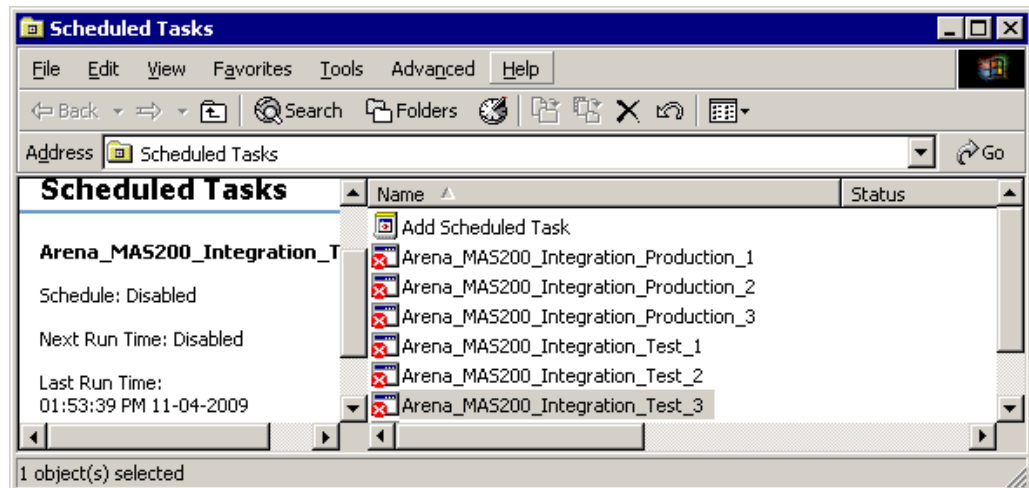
Scheduled Tasks

File Edit View Favorites Tools Advanced Help

Back Search Folders

Address Scheduled Tasks Go

Scheduled Tasks

Arena_MAS200_Integration_T

Schedule: Disabled

Next Run Time: Disabled

Last Run Time: 01:53:39 PM 11-04-2009

| Name | Status |
|---|---|
| Add Scheduled Task | |
| Arena_MAS200_Integration_Production_1 | |
| Arena_MAS200_Integration_Production_2 | |
| Arena_MAS200_Integration_Production_3 | |
| Arena_MAS200_Integration_Test_1 | |
| Arena_MAS200_Integration_Test_2 | |
| Arena_MAS200_Integration_Test_3 | |

1 object(s) selected